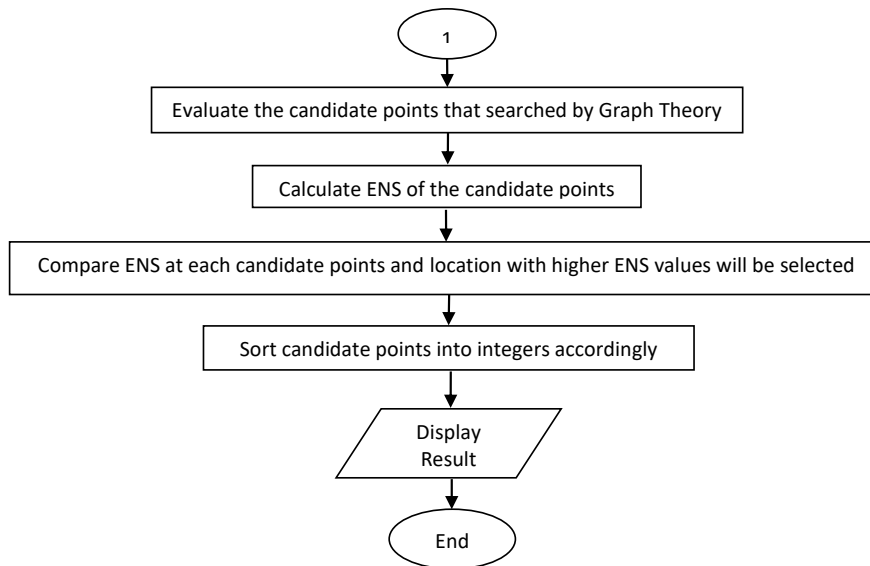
1

Evaluate the candidate points that searched by Graph Theory

Calculate ENS of the candidate points

Compare ENS at each candidate points and location with higher ENS values will be selected

Sort candidate points into integers accordingly

Display Result

End